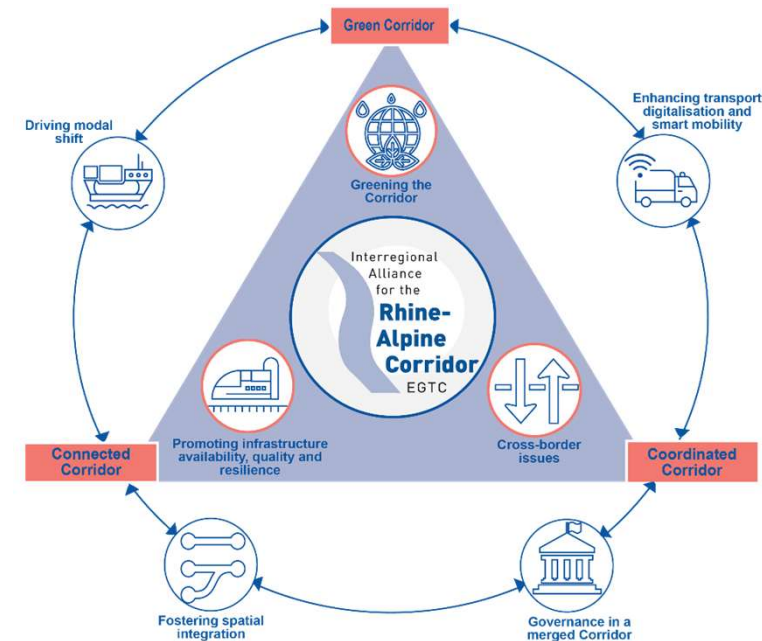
Green Corridor

Driving modal shift

Enhancing transport digitalisation and smart mobility

Greening the Corridor

Interregional Alliance for the Rhine-Alpine Corridor EGTC

Promoting infrastructure availability, quality and resilience

Cross-border issues

Connected Corridor

Coordinated Corridor

Fostering spatial integration

Governance in a merged Corridor